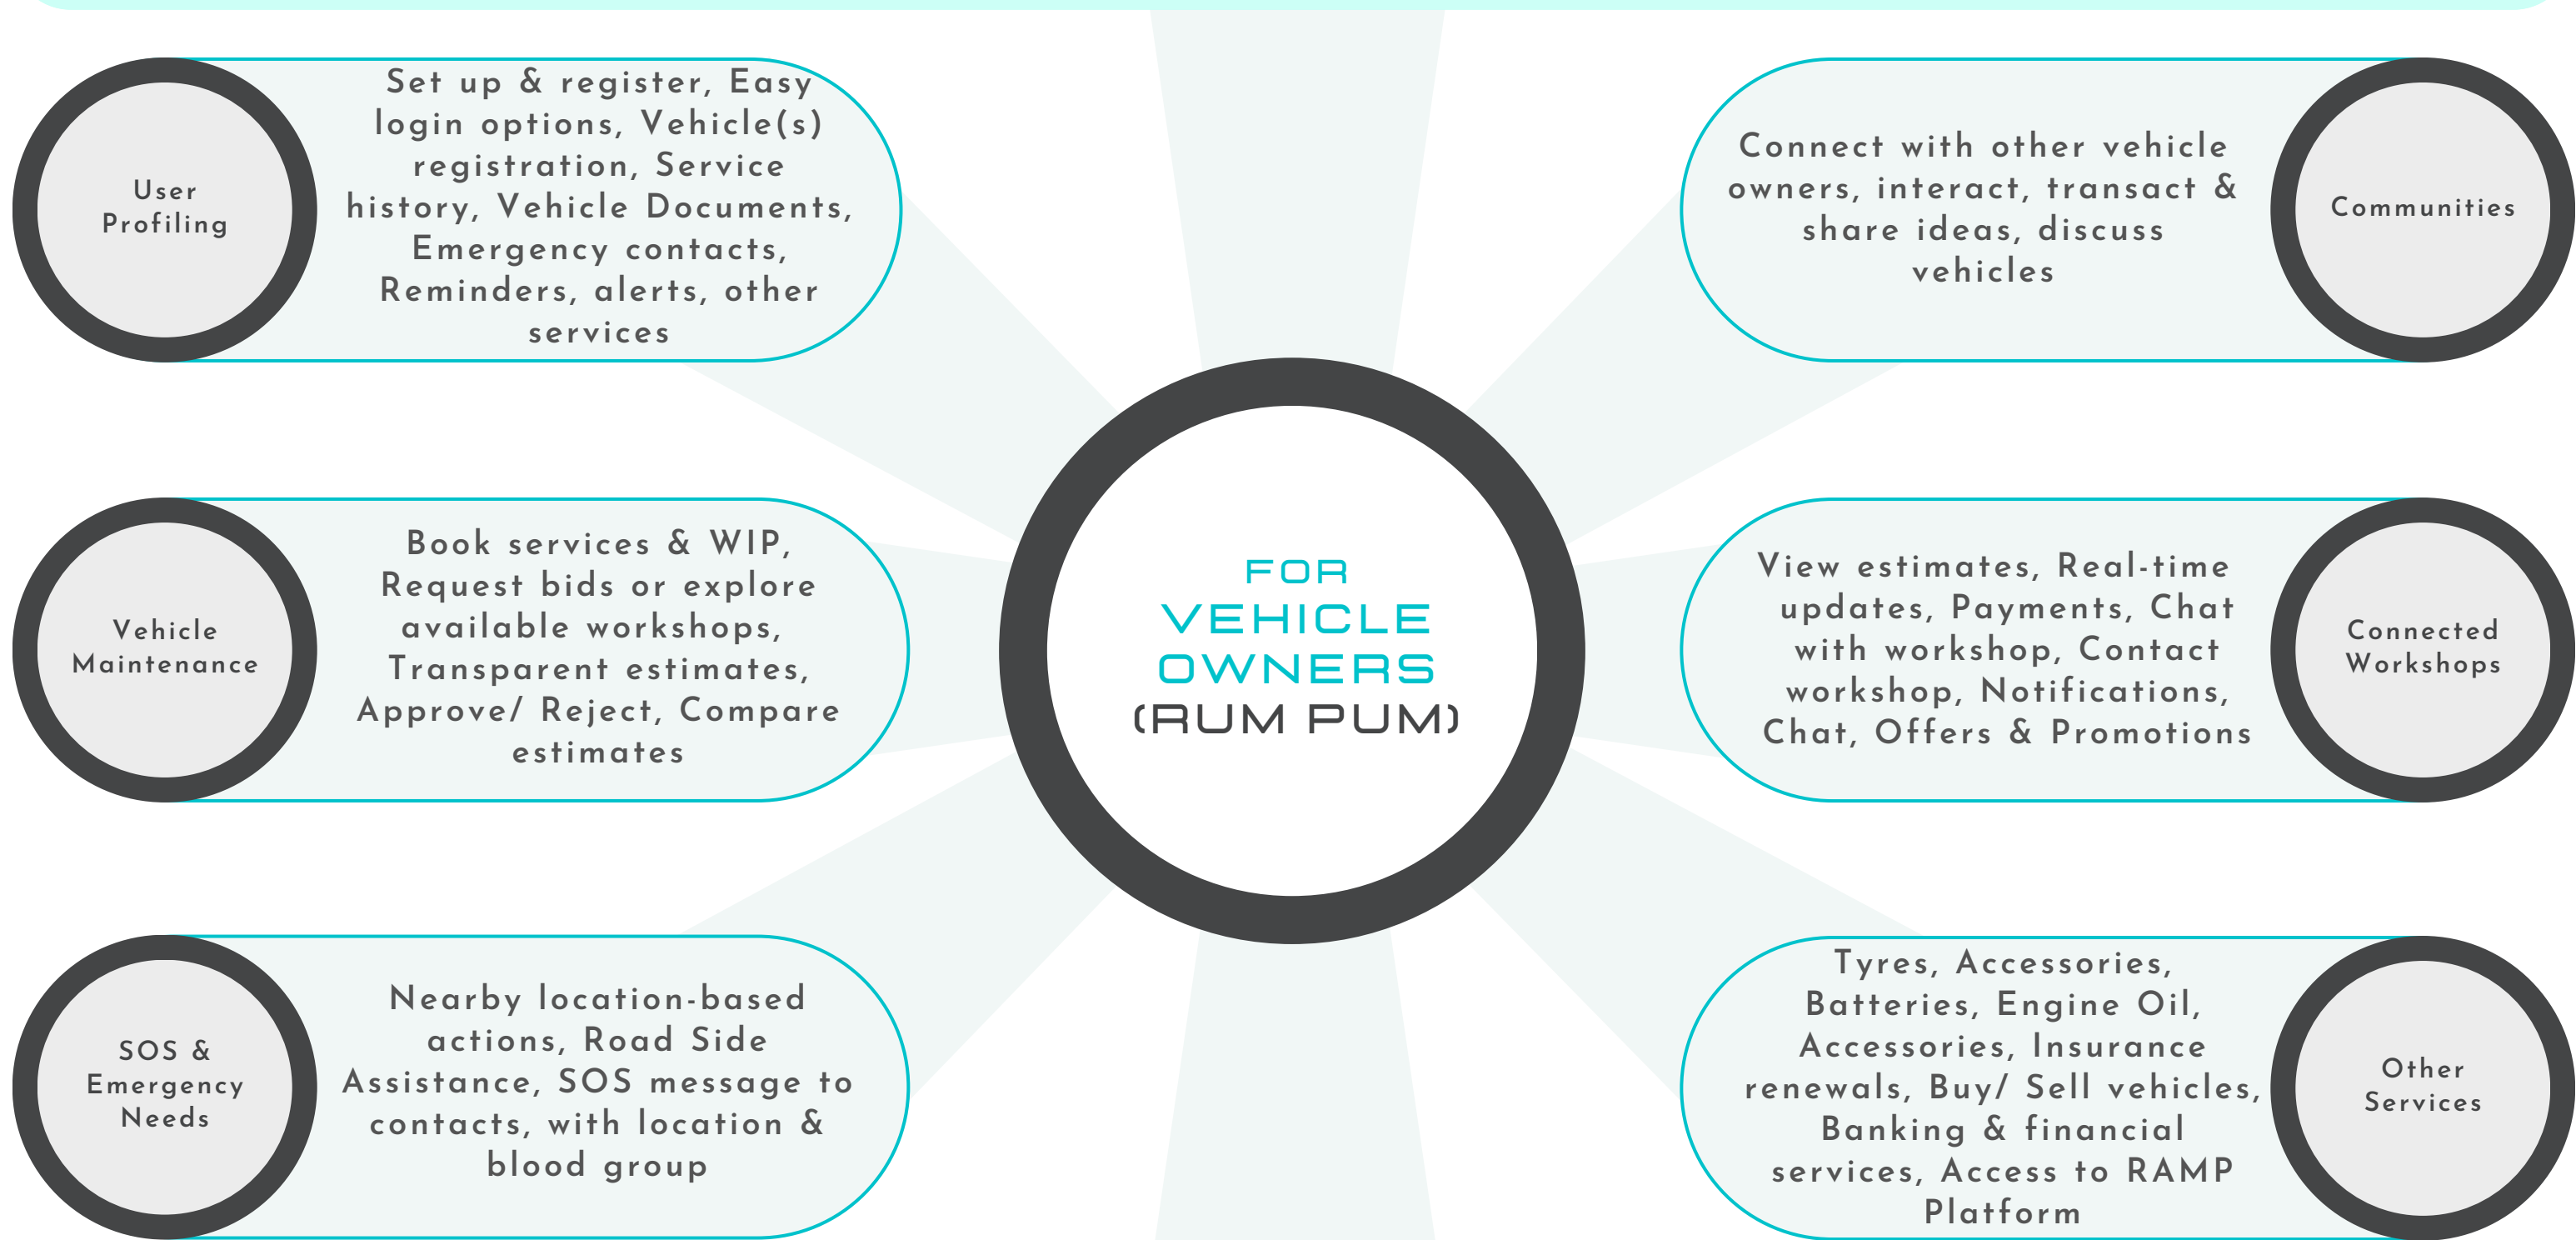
User Profiling

Set up & register, Easy login options, Vehicle(s) registration, Service history, Vehicle Documents, Emergency contacts, Reminders, alerts, other services

Connect with other vehicle owners, interact, transact & share ideas, discuss vehicles

Communities

Vehicle Maintenance

Book services & WIP, Request bids or explore available workshops, Transparent estimates, Approve/ Reject, Compare estimates

FOR VEHICLE OWNERS (RUM PUM)

View estimates, Real-time updates, Payments, Chat with workshop, Contact workshop, Notifications, Chat, Offers & Promotions

Connected Workshops

SOS & Emergency Needs

Nearby location-based actions, Road Side Assistance, SOS message to contacts, with location & blood group

Tyres, Accessories, Batteries, Engine Oil, Accessories, Insurance renewals, Buy/ Sell vehicles, Banking & financial services, Access to RAMP Platform

Other Services